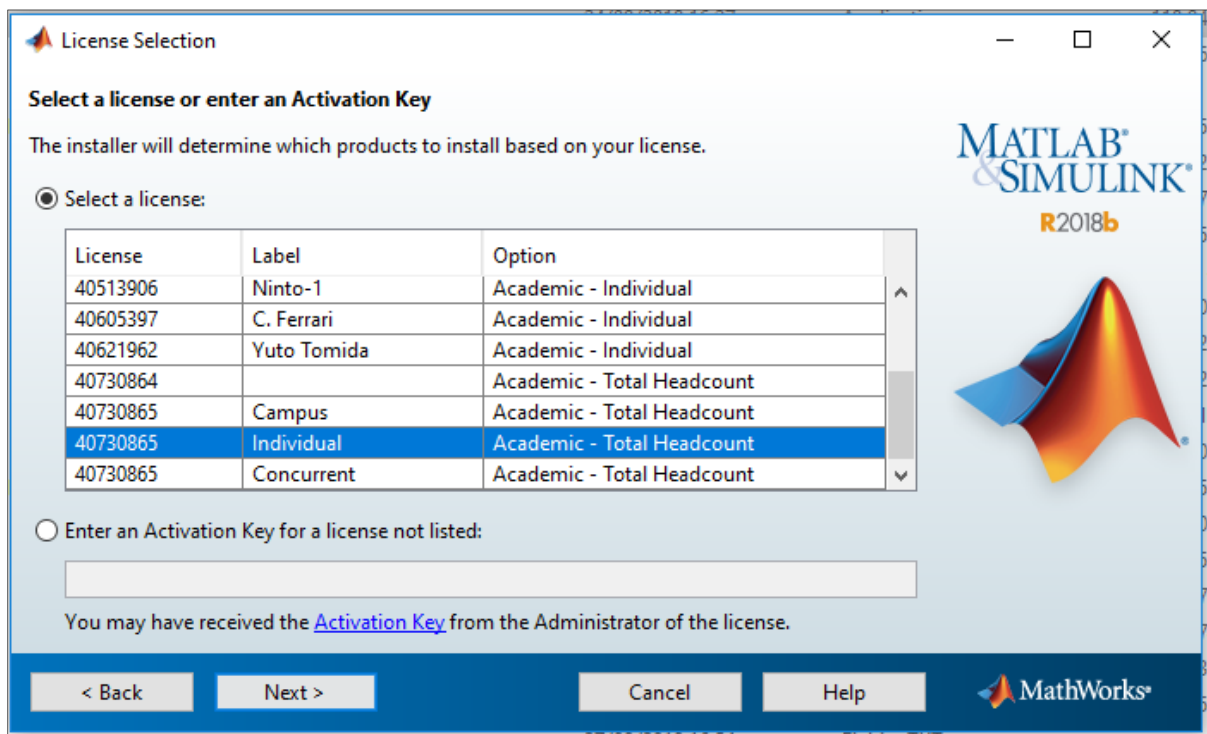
License Selection

Select a license or enter an Activation Key

The installer will determine which products to install based on your license.

MATLAB® & SIMULINK®
R2018b

Select a license:

| License | Label | Option |
|---|---|---|
| 40513906 | Ninto-1 | Academic - Individual |
| 40605397 | C. Ferrari | Academic - Individual |
| 40621962 | Yuto Tomida | Academic - Individual |
| 40730864 | | Academic - Total Headcount |
| 40730865 | Campus | Academic - Total Headcount |
| 40730865 | Individual | Academic - Total Headcount |
| 40730865 | Concurrent | Academic - Total Headcount |

Enter an Activation Key for a license not listed:

You may have received the Activation Key from the Administrator of the license.

< Back
Next >
Cancel
Help
MathWorks®